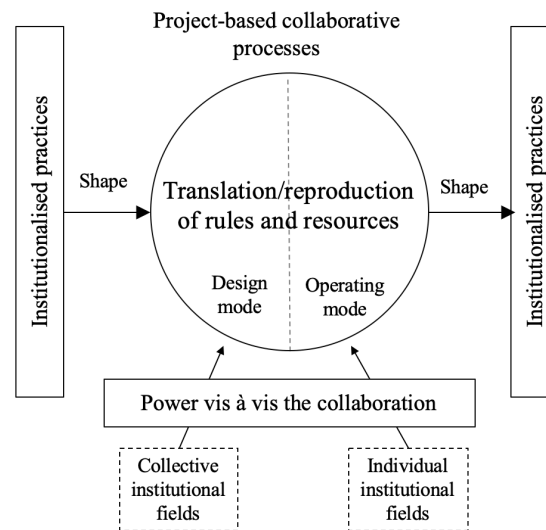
Project-based collaborative processes

Institutionalised practices

Shape

Translation/reproduction of rules and resources

Shape

Institutionalised practices

Design mode

Operating mode

Power vis à vis the collaboration

Collective institutional fields

Individual institutional fields